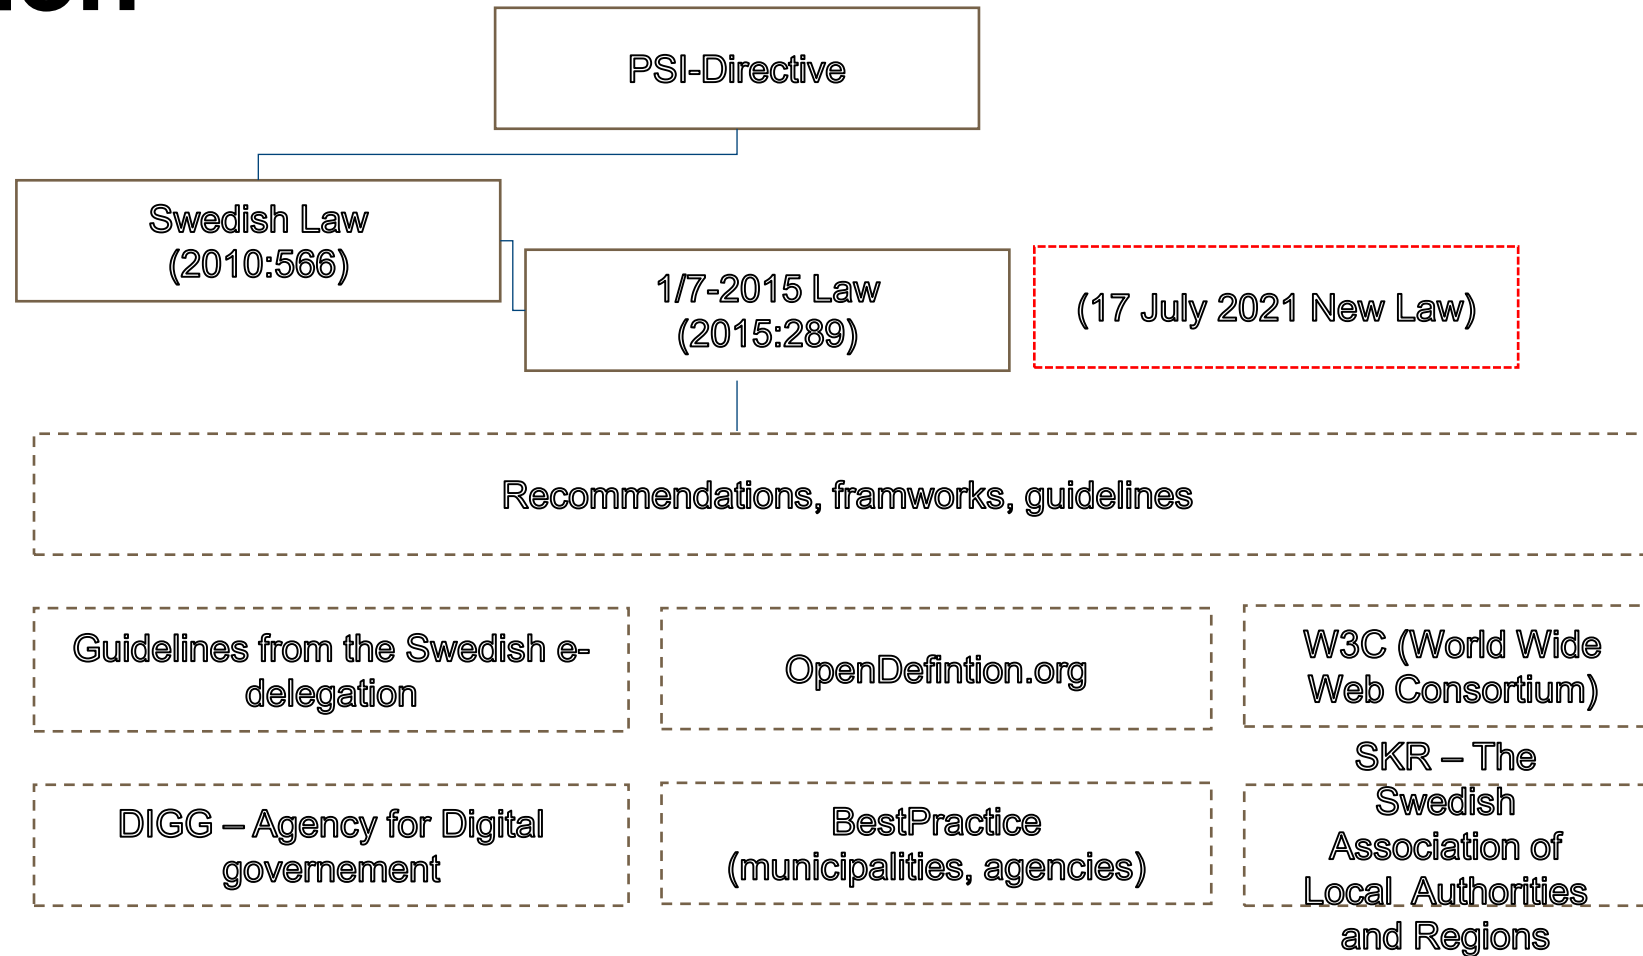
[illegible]

PSI-Directive

Swedish Law (2010:566)

1/7-2015 Law (2015:289)

(17 July 2021 New Law)

Recommendations, framworks, guidelines

Guidelines from the Swedish e-delegation

OpenDefintion.org

W3C (World Wide Web Consortium)

DIGG – Agency for Digital governement

BestPractice (municipalities, agencies)

SKR – The Swedish Association of Local Authorities and Regions